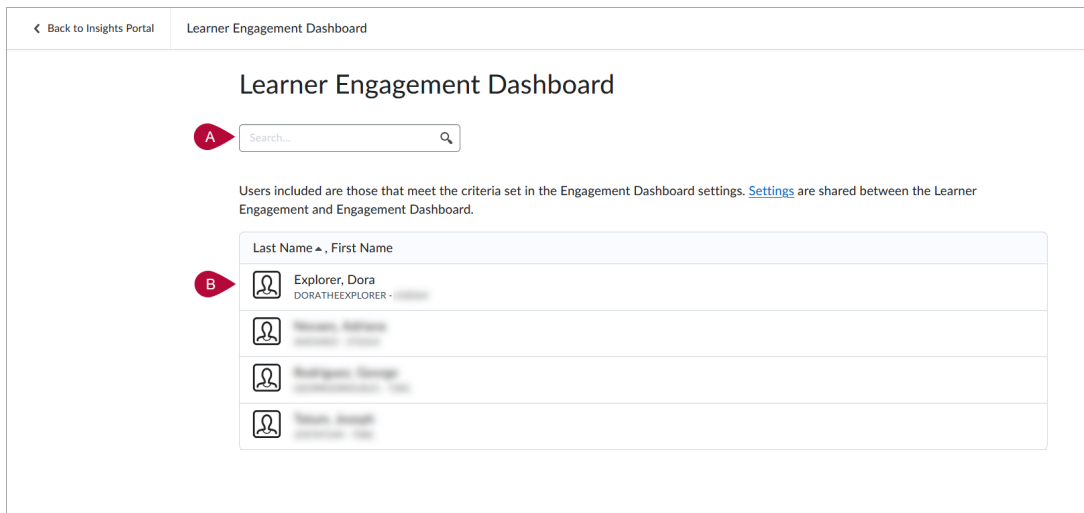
‹ Back to Insights Portal

Learner Engagement Dashboard

Learner Engagement Dashboard

A

Search...

Users included are those that meet the criteria set in the Engagement Dashboard settings. Settings are shared between the Learner Engagement and Engagement Dashboard.

| Last Name ▲, First Name |
|---|
| Explorer, Dora DORATHEEXPLORER - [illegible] |
| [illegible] |
| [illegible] |
| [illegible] |

B